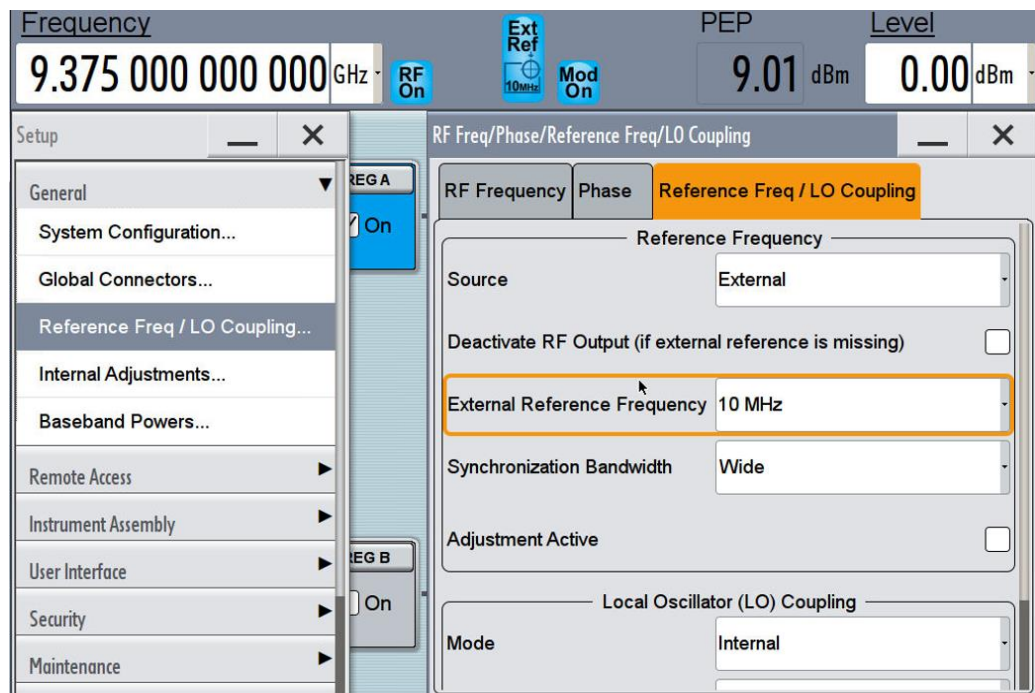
Frequency
9.375 000 000 000 GHz
RF On
Ext Ref
10MHz
Mod On
PEP
9.01 dBm
Level
0.00 dBm

Setup
General
System Configuration...
Global Connectors...
Reference Freq / LO Coupling...
Internal Adjustments...
Baseband Powers...
Remote Access
Instrument Assembly
User Interface
Security
Maintenance

REG A
On
REG B
On

RF Freq/Phase/Reference Freq/LO Coupling
RF Frequency
Phase
Reference Freq / LO Coupling
Reference Frequency
Source
External
Deactivate RF Output (if external reference is missing)
External Reference Frequency
10 MHz
Synchronization Bandwidth
Wide
Adjustment Active
Local Oscillator (LO) Coupling
Mode
Internal